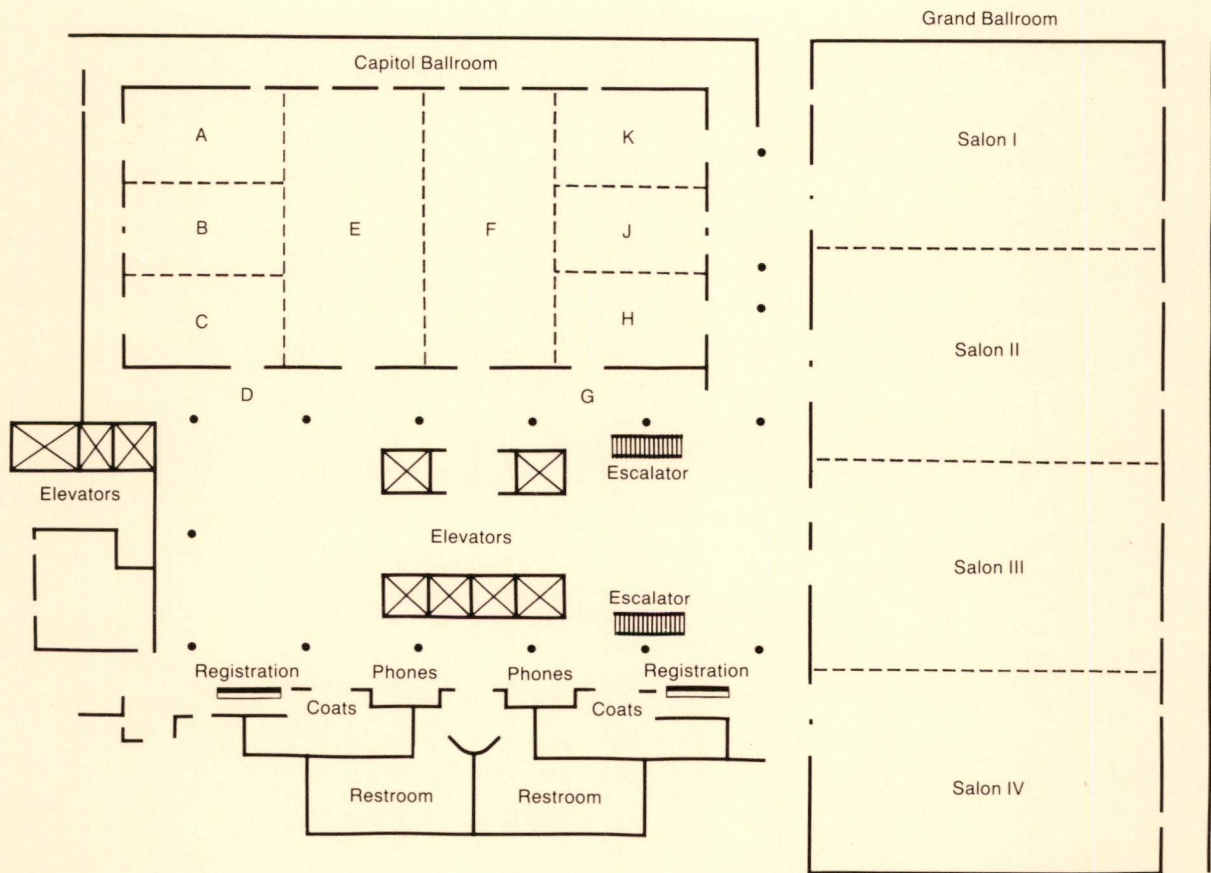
Grand Ballroom

Capitol Ballroom

A

K

Salon I

B

E

F

J

C

H

Salon II

D

G

Escalator

Elevators

Elevators

Salon III

Escalator

Registration

Phones

Phones

Registration

Coats

Coats

Restroom

Restroom

Salon IV